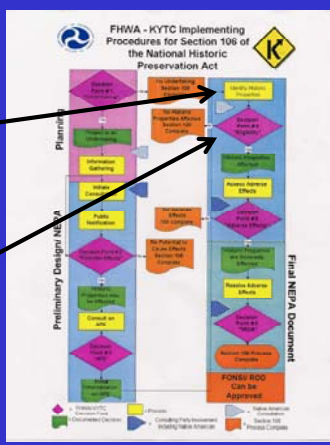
FHWA - KYTC Implementing Procedures for Section 106 of the National Historic Preservation Act

K

Planning

Preliminary Design/ NEPA

Final NEPA Document

Decision Point #1 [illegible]

No Undertaking Section 106 Complete

Identify Historic Properties

Decision Point #2 "Eligible"

Project is an Undertaking

No Historic Properties Affected Section 106 Complete

Information Gathering

Initiate Consultation

Assess Adverse Effects

Public Notification

No Adverse Effects 106 Complete

Decision Point #3 "Adverse Effects"

Decision Point #2 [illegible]

No Potential to Cause Effects Section 106 Complete

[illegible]

Consult on APE

Resolve Adverse Effects

Decision Point #4 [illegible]

Decision Point #4 "MOA"

Section 106 Process Complete

FONSI/ ROD Can be Approved

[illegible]

FHWA/ KYTC

Documented Decision

Process

Consulting Party Involvement including Native American

Native American Consultation

Section 106 Process Complete